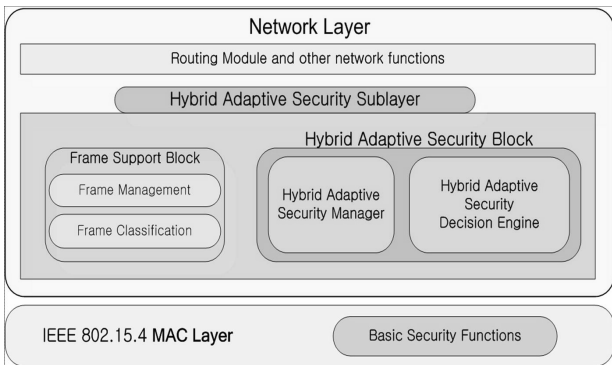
Network Layer

Routing Module and other network functions

Hybrid Adaptive Security Sublayer

Hybrid Adaptive Security Block

Frame Support Block

Frame Management

Frame Classification

Hybrid Adaptive Security Manager

Hybrid Adaptive Security Decision Engine

IEEE 802.15.4 MAC Layer

Basic Security Functions